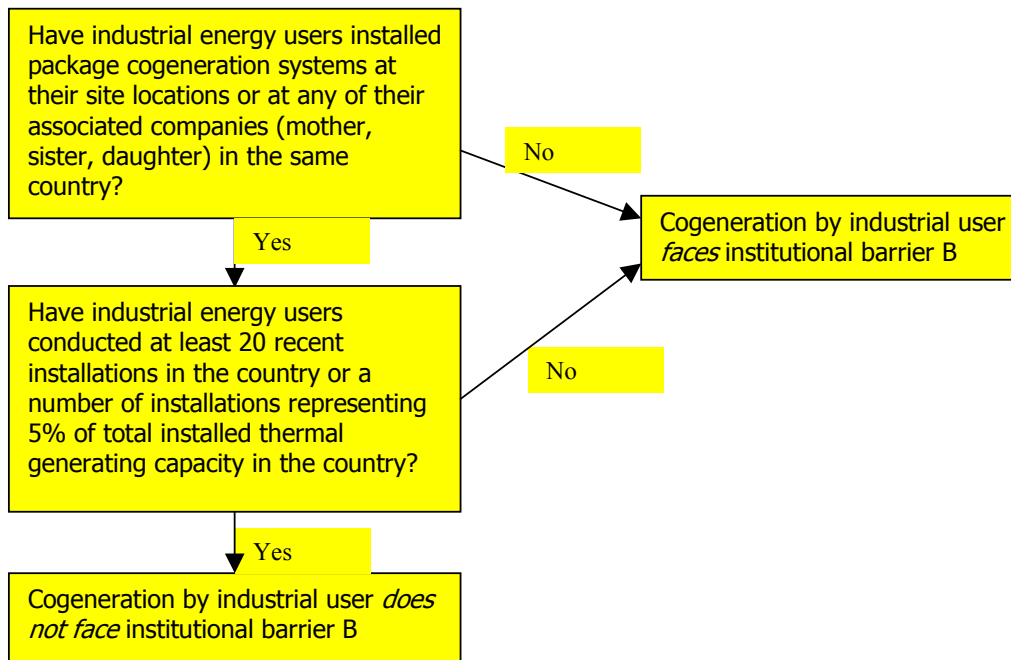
Have industrial energy users installed package cogeneration systems at their site locations or at any of their associated companies (mother, sister, daughter) in the same country?

No

Cogeneration by industrial user *faces* institutional barrier B

Yes

Have industrial energy users conducted at least 20 recent installations in the country or a number of installations representing 5% of total installed thermal generating capacity in the country?

No

Yes

Cogeneration by industrial user *does not face* institutional barrier B